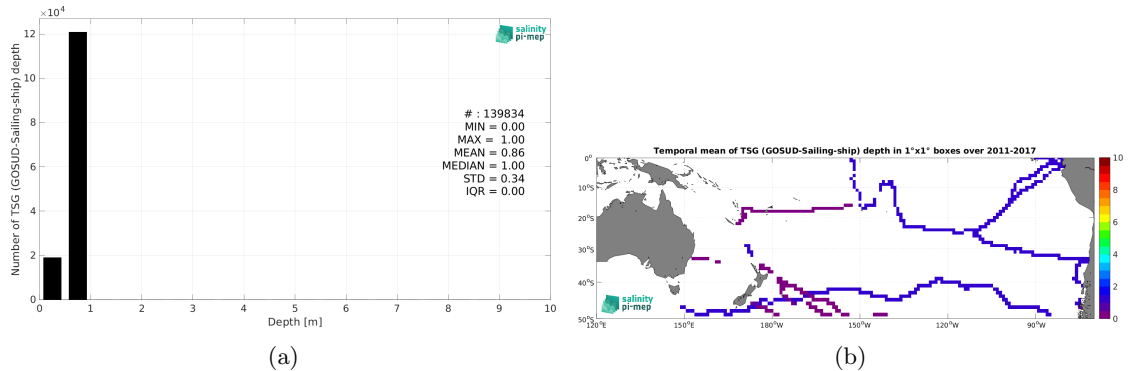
$\times10^4$

12
10
8
6
4
2
0

Number of TSG (GOSUD-Sailing-ship) depth

salinity pi-mep

# : 139834
MIN = 0.00
MAX = 1.00
MEAN = 0.86
MEDIAN = 1.00
STD = 0.34
IQR = 0.00

0 1 2 3 4 5 6 7 8 9 10
Depth [m]

(a)

Temporal mean of TSG (GOSUD-Sailing-ship) depth in 1°x1° boxes over 2011-2017

0°
10°S
20°S
30°S
40°S
50°S

120°E 150°E 180°W 150°W 120°W 90°W

salinity pi-mep

10
8
6
4
2
0

(b)